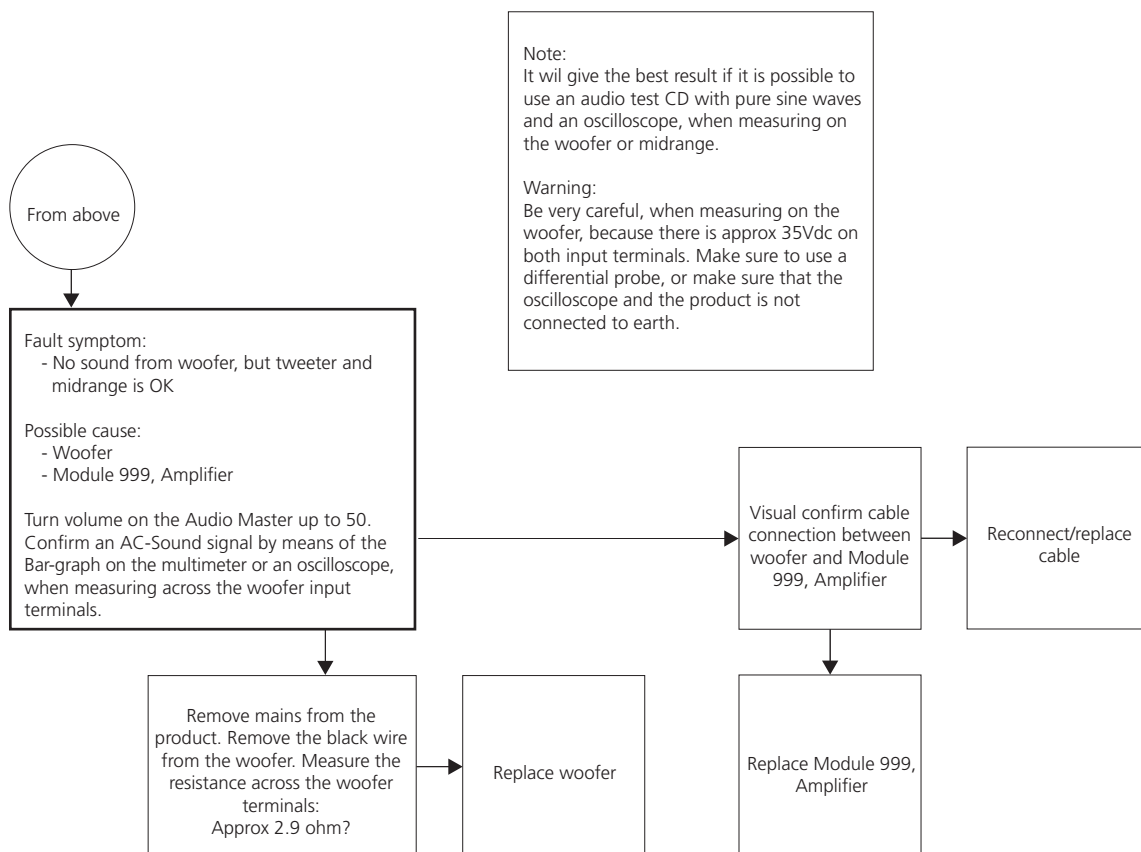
Note:
It wil give the best result if it is possible to use an audio test CD with pure sine waves and an oscilloscope, when measuring on the woofer or midrange.

Warning:
Be very careful, when measuring on the woofer, because there is approx 35Vdc on both input terminals. Make sure to use a differential probe, or make sure that the oscilloscope and the product is not connected to earth.

From above

Fault symptom:
- No sound from woofer, but tweeter and midrange is OK

Possible cause:
- Woofer
- Module 999, Amplifier

Turn volume on the Audio Master up to 50. Confirm an AC-Sound signal by means of the Bar-graph on the multimeter or an oscilloscope, when measuring across the woofer input terminals.

Visual confirm cable connection between woofer and Module 999, Amplifier

Reconnect/replace cable

Remove mains from the product. Remove the black wire from the woofer. Measure the resistance across the woofer terminals:
Approx 2.9 ohm?

Replace woofer

Replace Module 999, Amplifier